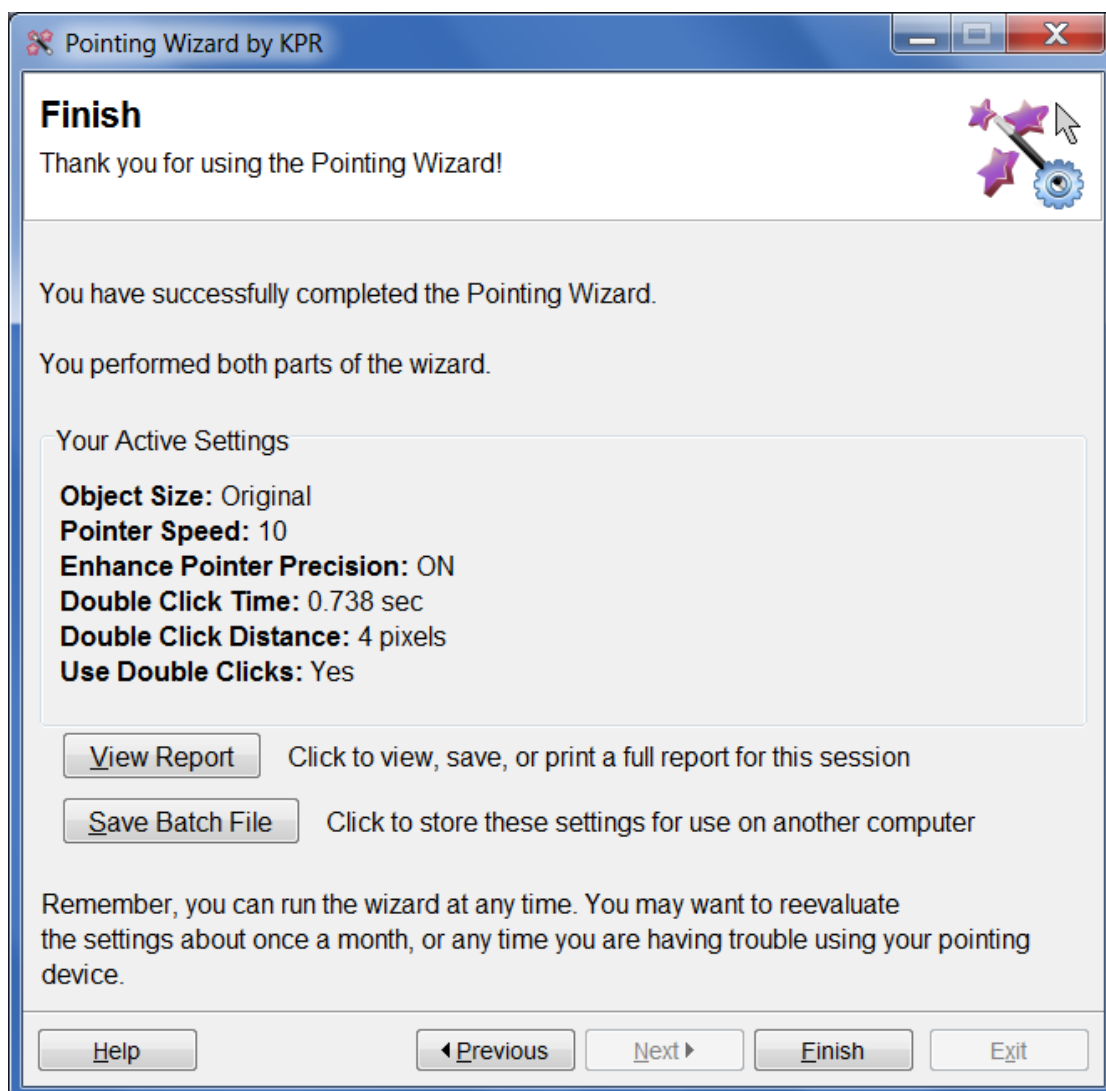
Pointing Wizard by KPR

Finish

Thank you for using the Pointing Wizard!

You have successfully completed the Pointing Wizard.

You performed both parts of the wizard.

Your Active Settings

**Object Size:** Original
**Pointer Speed:** 10
**Enhance Pointer Precision:** ON
**Double Click Time:** 0.738 sec
**Double Click Distance:** 4 pixels
**Use Double Clicks:** Yes

View Report Click to view, save, or print a full report for this session

Save Batch File Click to store these settings for use on another computer

Remember, you can run the wizard at any time. You may want to reevaluate the settings about once a month, or any time you are having trouble using your pointing device.

Help ◂Previous Next ▸ Finish Exit